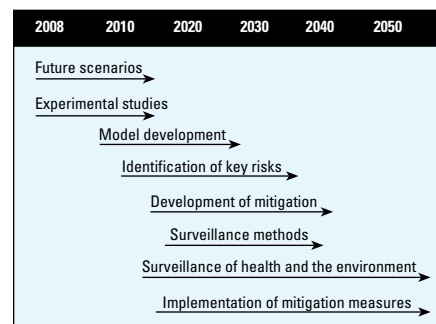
| 2008 | 2010 | 2020 | 2030 | 2040 | 2050 |
|---|---|---|---|---|---|

Future scenarios

Experimental studies

Model development

Identification of key risks

Development of mitigation

Surveillance methods

Surveillance of health and the environment

Implementation of mitigation measures